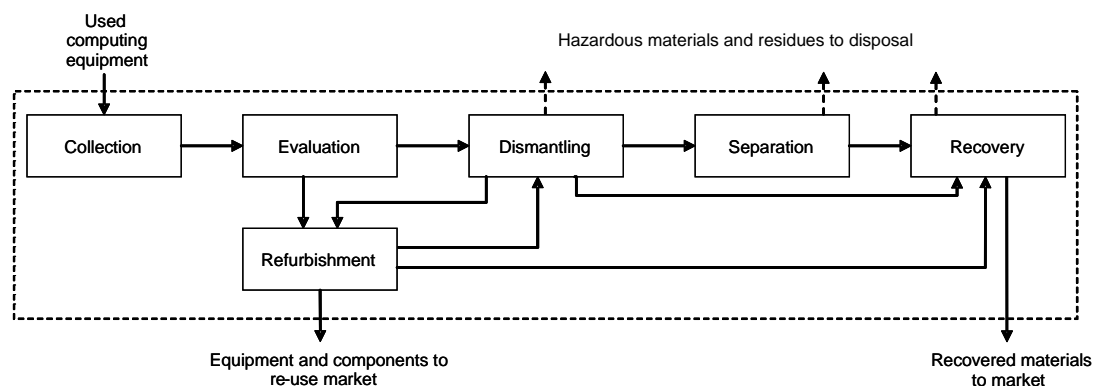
Used computing equipment

Hazardous materials and residues to disposal

Collection

Evaluation

Dismantling

Separation

Recovery

Refurbishment

Equipment and components to re-use market

Recovered materials to market